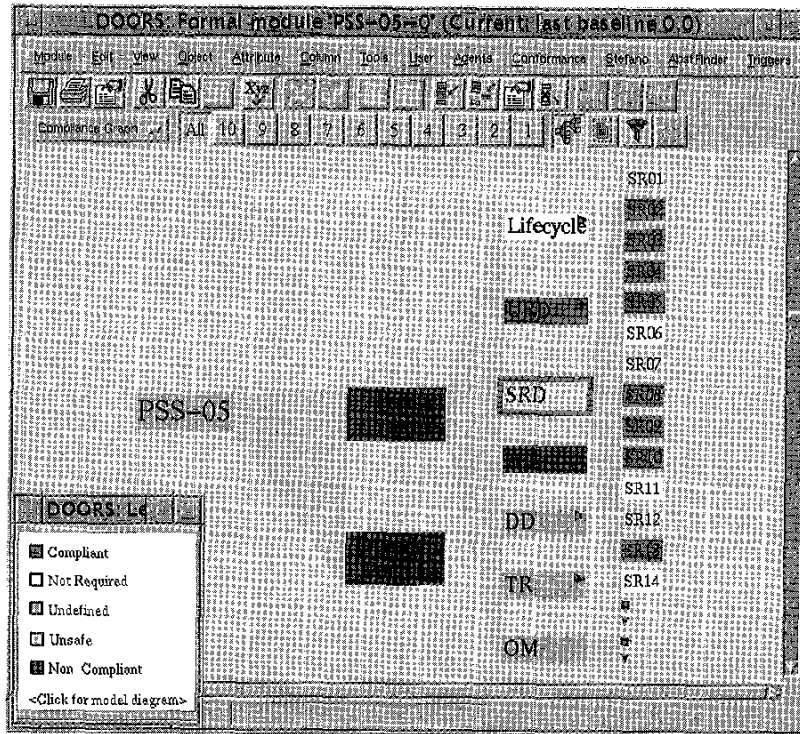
DOORS: Formal module 'PSS-05-0' (Current: last baseline 0.0)

Module Edit View Object Attribute Column Tools User Agents Conformance Stefano AbstFinder Triggers

Compliance Graph ALL 10 9 8 7 6 5 4 3 2 1

SR01
Lifecycle
SR02
SR03
SR04
URD
SR05
SR06
SR07
PSS-05
SRD
SR08
SR09
SR10
SR11
DD
SR12
SR13
TR
SR14
OM

DOORS: Le

Compliant
Not Required
Undefined
Unsafe
Non Compliant
<Click for model diagram>